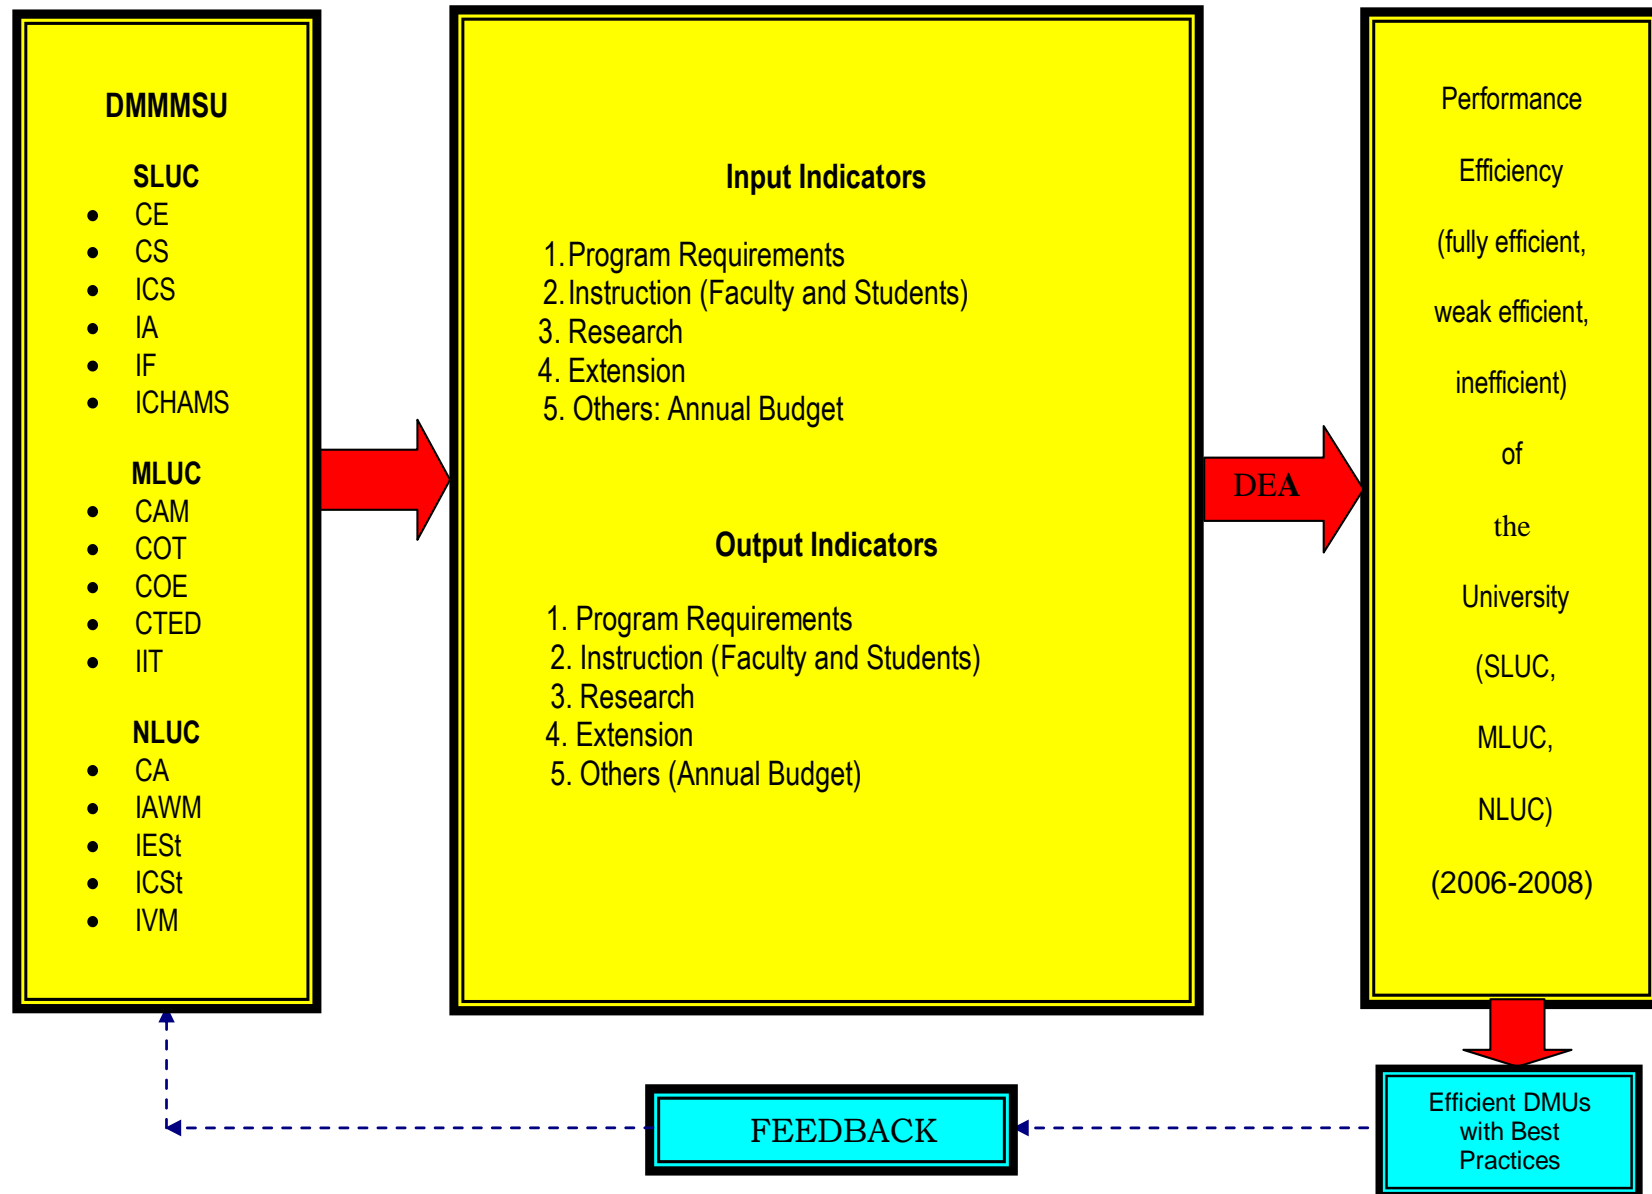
DMMMSU

SLUC
- CE
- CS
- ICS
- IA
- IF
- ICHAMS

MLUC
- CAM
- COT
- COE
- CTED
- IIT

NLUC
- CA
- IAWM
- IESt
- ICSt
- IVM

Input Indicators

1. Program Requirements
2. Instruction (Faculty and Students)
3. Research
4. Extension
5. Others: Annual Budget

Output Indicators

1. Program Requirements
2. Instruction (Faculty and Students)
3. Research
4. Extension
5. Others (Annual Budget)

DEA

Performance Efficiency (fully efficient, weak efficient, inefficient) of the University (SLUC, MLUC, NLUC) (2006-2008)

Efficient DMUs with Best Practices

FEEDBACK